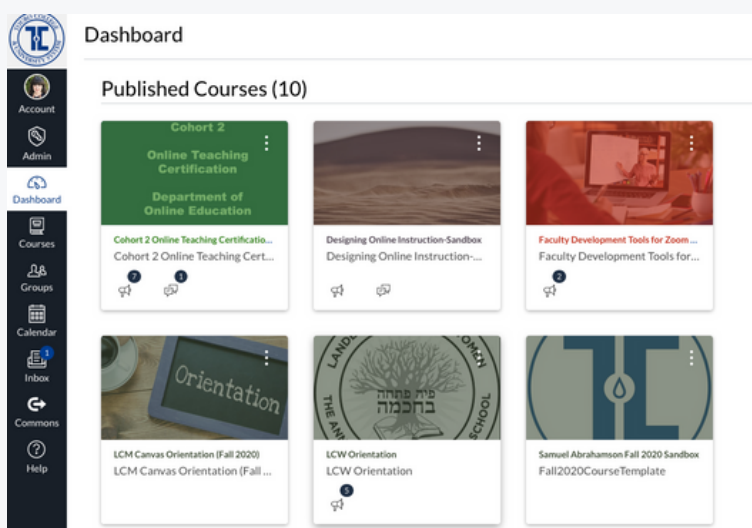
Account

Admin

Dashboard

Courses

Groups

Calendar

1
Inbox

Commons

Help

Dashboard

Published Courses (10)

Cohort 2

Online Teaching Certification

Department of Online Education

Cohort 2 Online Teaching Certificatio...
Cohort 2 Online Teaching Cert...

7

1

Designing Online Instruction-Sandbox
Designing Online Instruction-...

Faculty Development Tools for Zoom ...
Faculty Development Tools for...

2

Orientation

LCM Canvas Orientation (Fall 2020)
LCM Canvas Orientation (Fall ...

פית פתחה בחכמה

SCHOOL

LCW Orientation
LCW Orientation

5

Samuel Abrahamson Fall 2020 Sandbox
Fall2020CourseTemplate